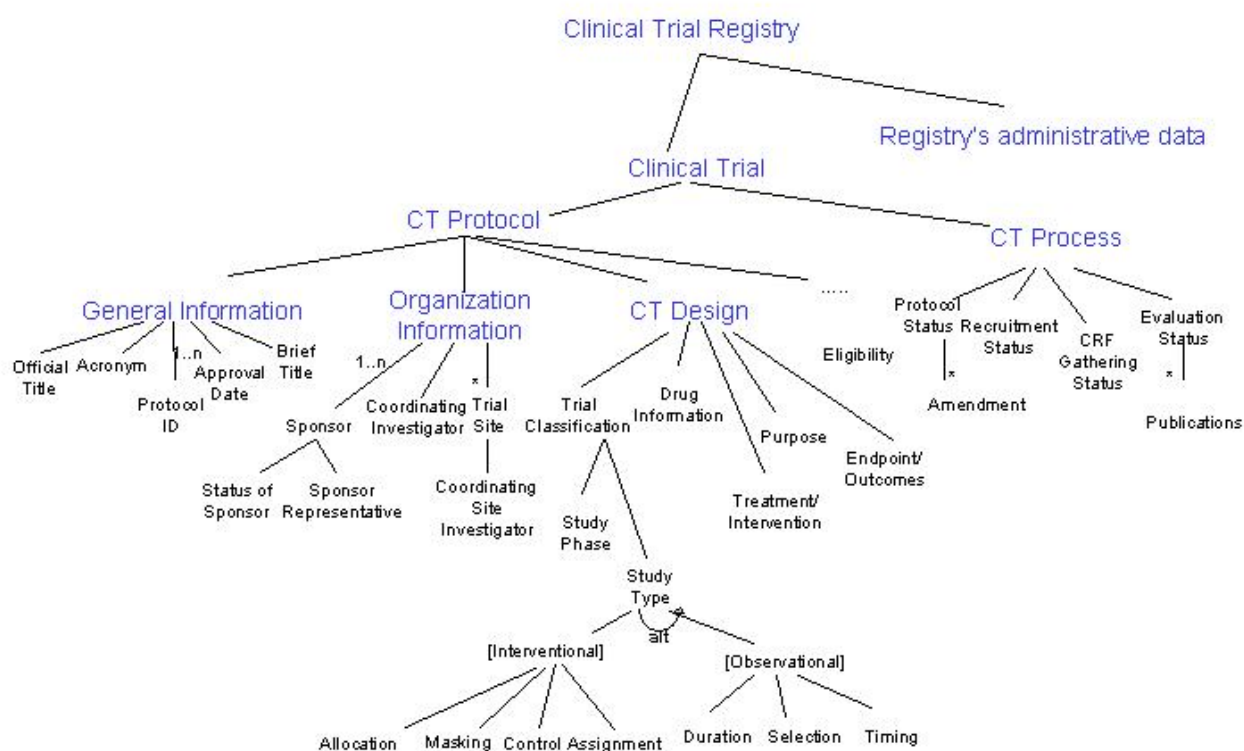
Clinical Trial Registry

Registry's administrative data

Clinical Trial

CT Protocol

CT Process

General Information

Organization Information

CT Design

.....

Official Title

Acronym

1..n

Protocol ID

Approval Date

Brief Title

1..n

Sponsor

Status of Sponsor

Sponsor Representative

Coordinating Investigator

*

Trial Site

Coordinating Site Investigator

Trial Classification

Study Phase

Study Type

alt

[Interventional]

Allocation

Masking

Control

Assignment

[Observational]

Duration

Selection

Timing

Drug Information

Treatment/ Intervention

Purpose

Endpoint/ Outcomes

Eligibility

Protocol Status

*

Amendment

Recruitment Status

CRF Gathering Status

Evaluation Status

*

Publications